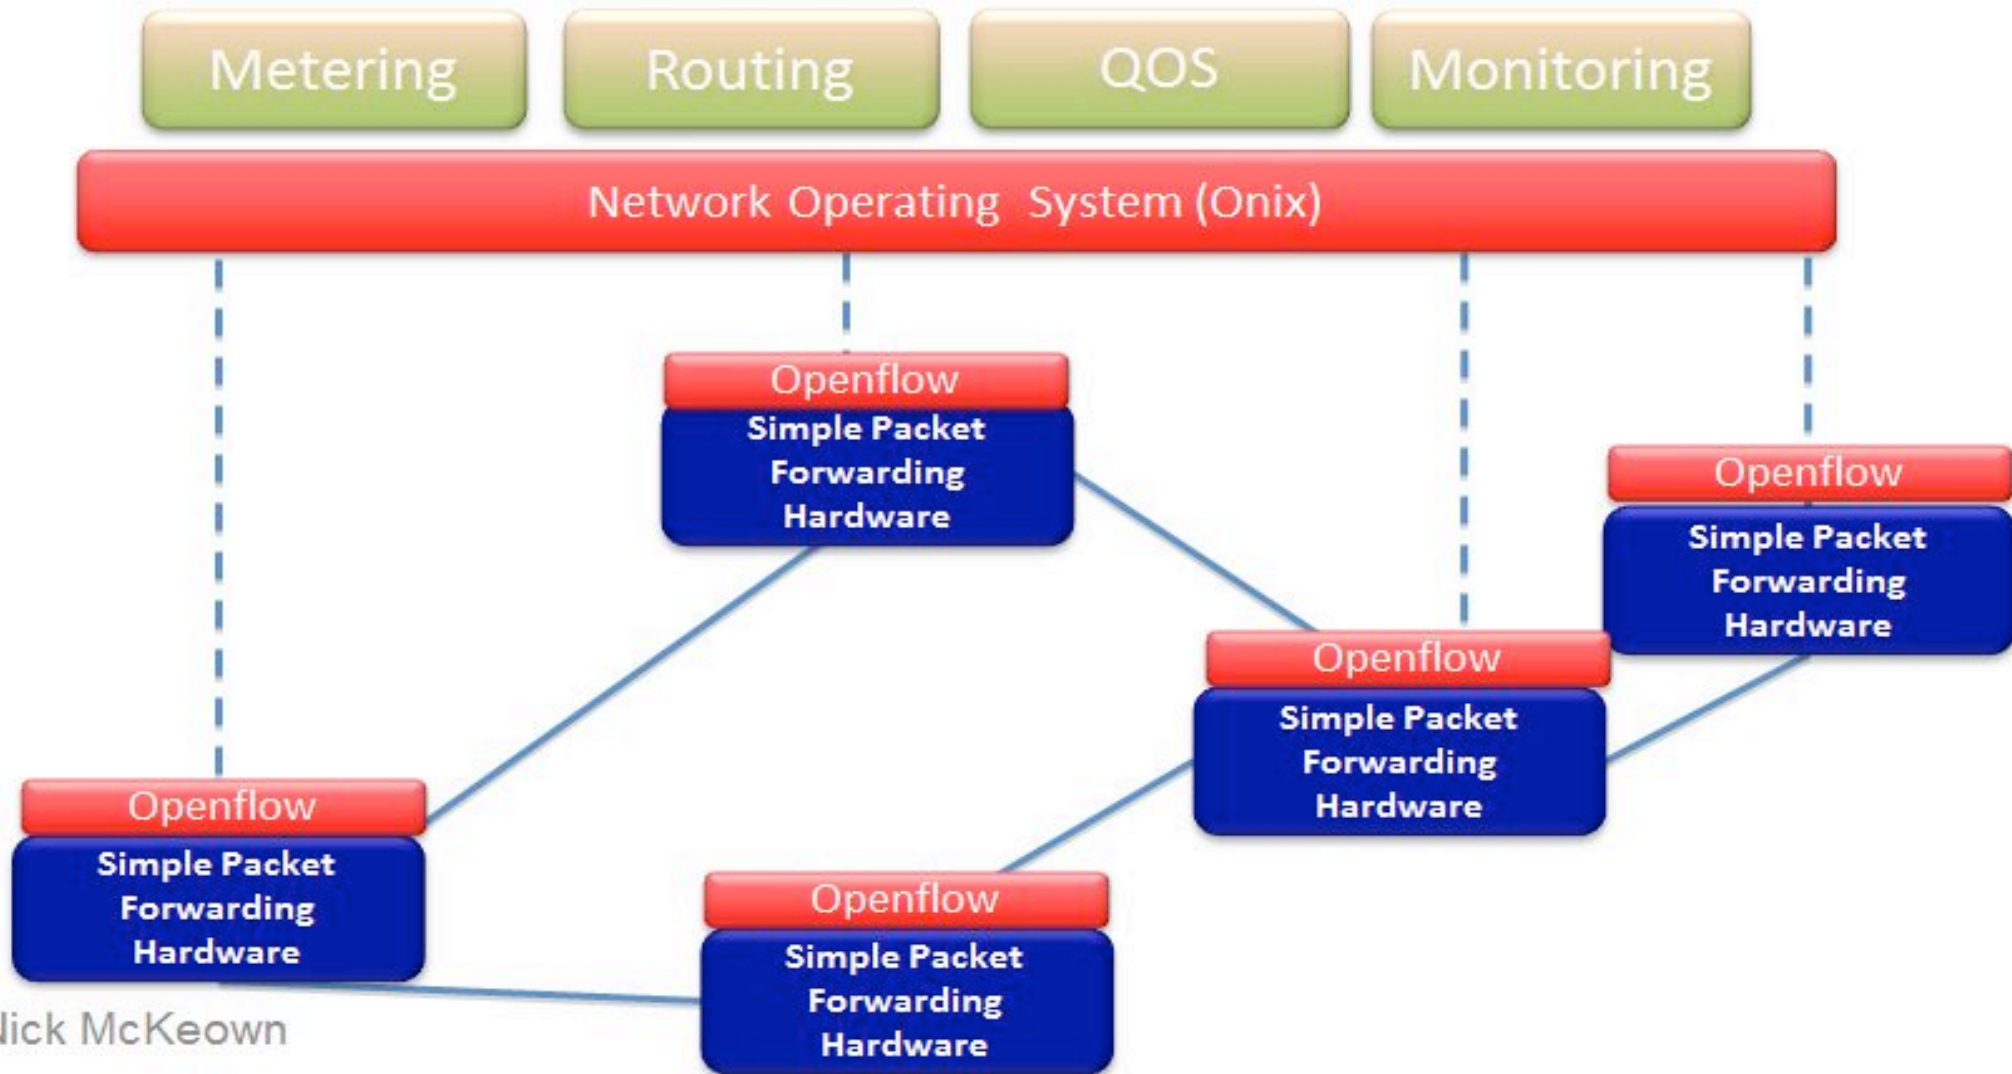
Metering

Routing

QOS

Monitoring

Network Operating System (Onix)

Openflow
Simple Packet Forwarding Hardware

Openflow
Simple Packet Forwarding Hardware

Openflow
Simple Packet Forwarding Hardware

Openflow
Simple Packet Forwarding Hardware

Openflow
Simple Packet Forwarding Hardware

lick McKeown